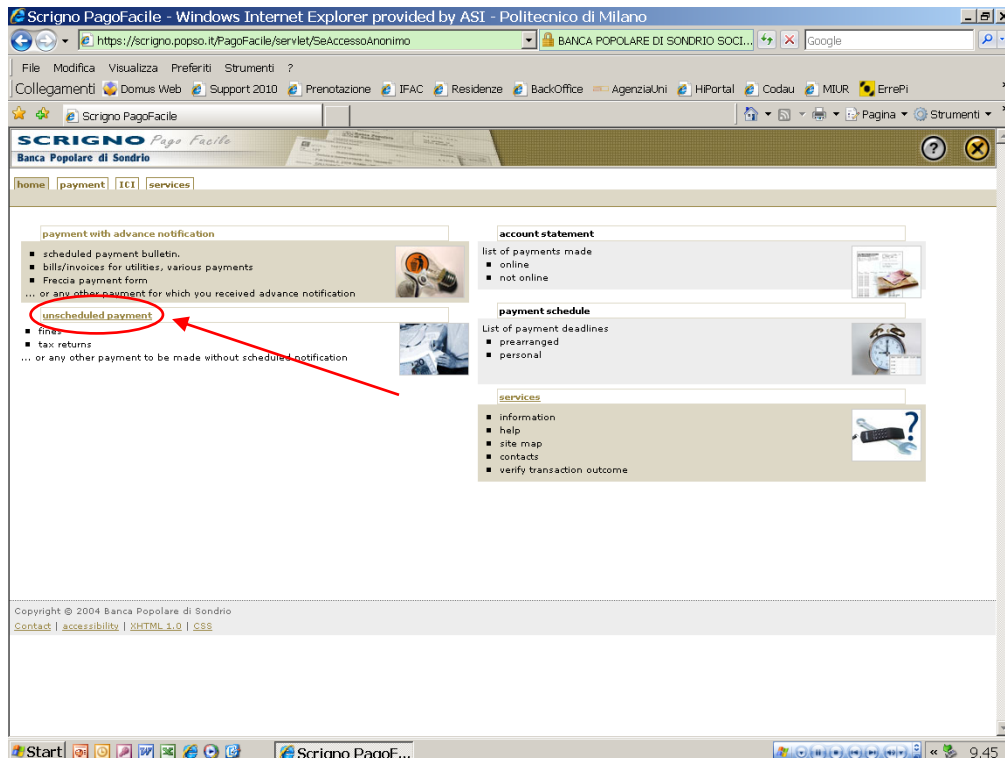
Scrigno PagoFacile - Windows Internet Explorer provided by ASI - Politecnico di Milano

https://scrigno.popso.it/PagoFacile/servlet/SeAccessoAnonimo

BANCA POPOLARE DI SONDRIO SOCI...

Google

File Modifica Visualizza Preferiti Strumenti ?

Collegamenti Domus Web Support 2010 Prenotazione IFAC Residenze BackOffice AgenziaUni HiPortal Codau MIUR ErrePi

Scrigno PagoFacile

Pagina Strumenti

SCRIGNO Pago Facile
Banca Popolare di Sondrio

home payment ICI services

payment with advance notification

- scheduled payment bulletin.
- bills/invoices for utilities, various payments
- Freccia payment form

... or any other payment for which you received advance notification

unscheduled payment

- fines
- tax returns

... or any other payment to be made without scheduled notification

account statement

list of payments made

- online
- not online

payment schedule

List of payment deadlines

- prearranged
- personal

services

- information
- help
- site map
- contacts
- verify transaction outcome

Copyright © 2004 Banca Popolare di Sondrio

Contact | accessibility | XHTML 1.0 | CSS

Start

Scrigno PagoF...

9.45